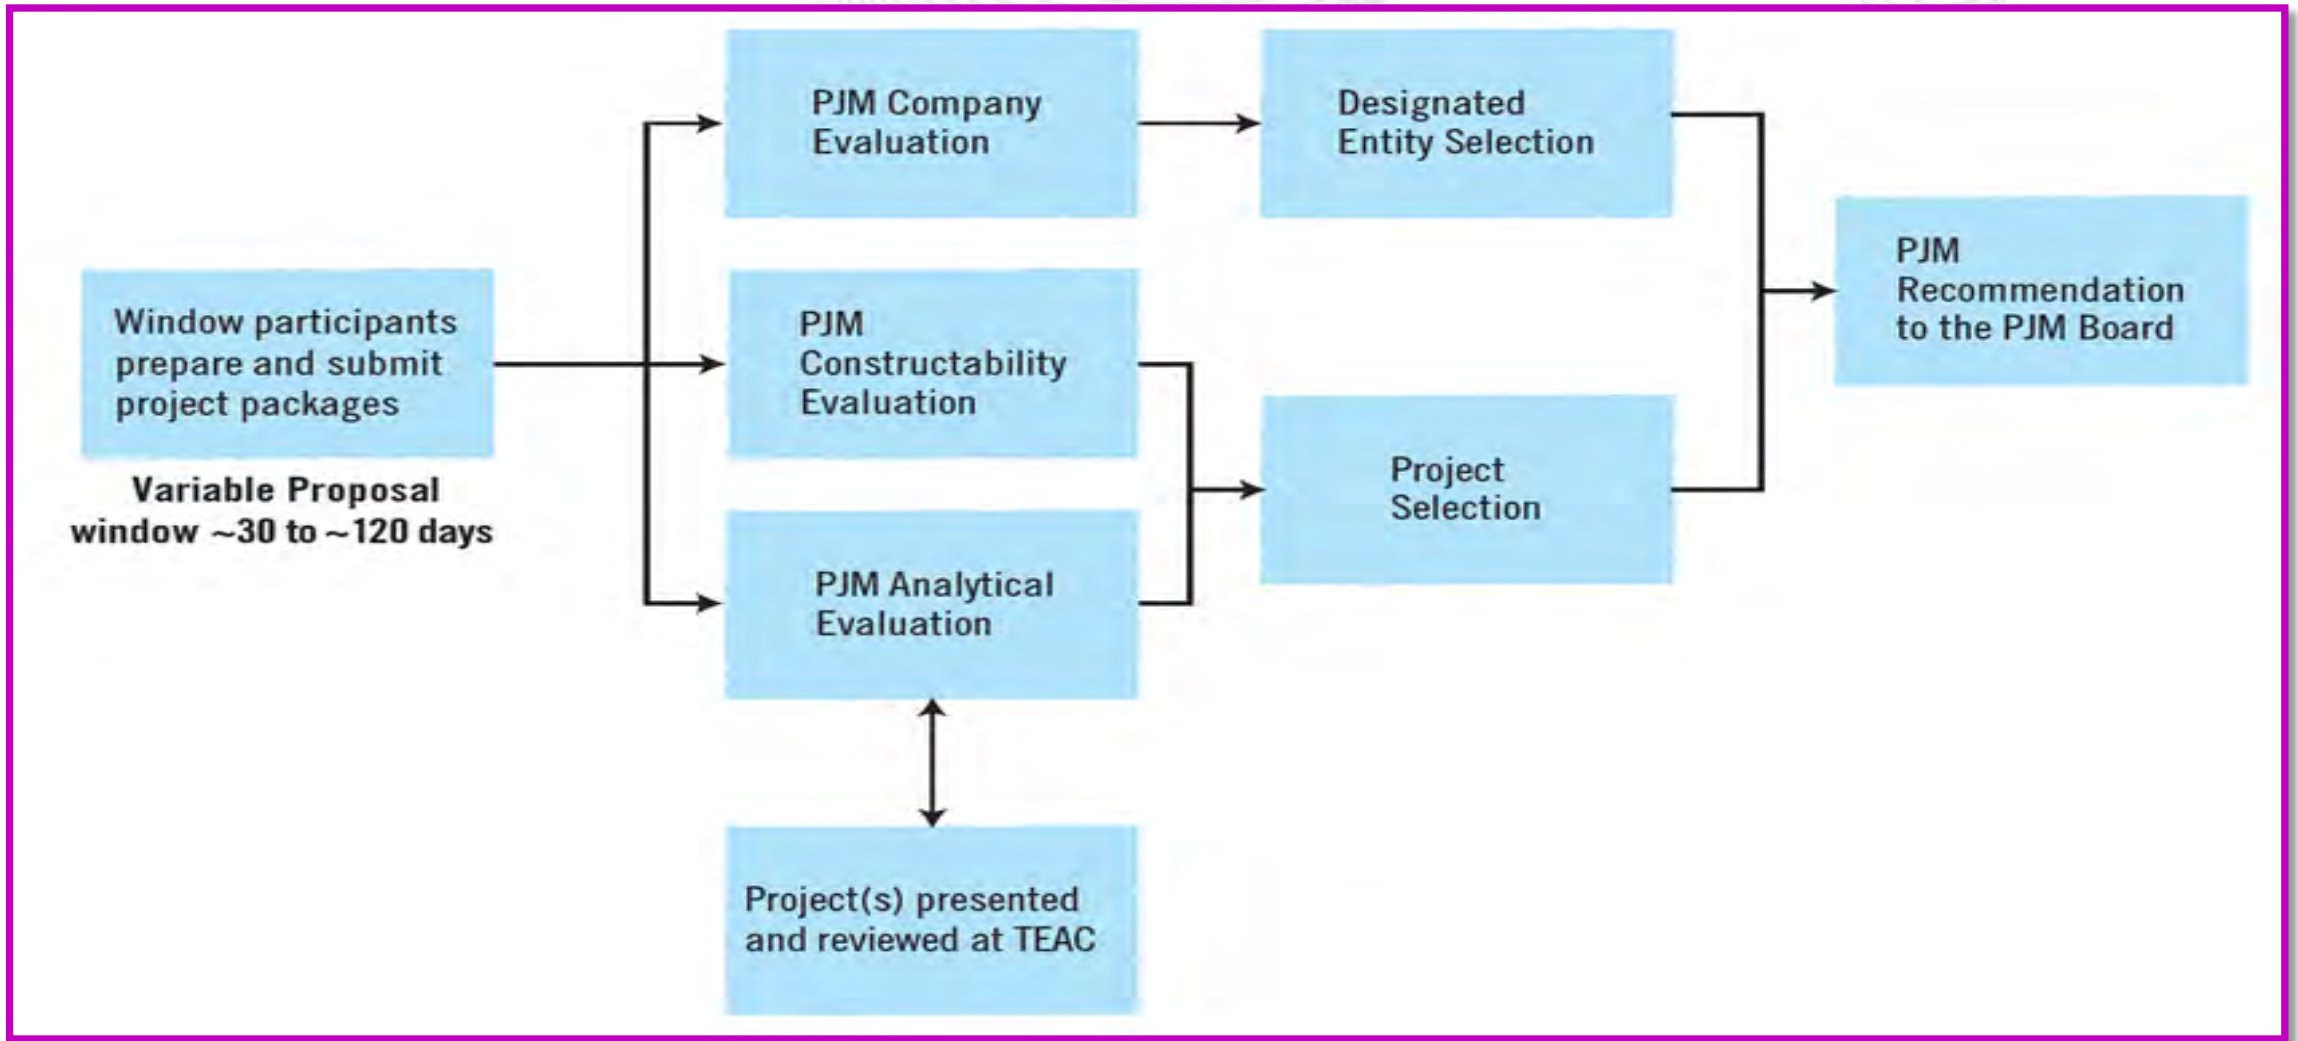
Window participants prepare and submit project packages

Variable Proposal window ~30 to ~120 days

PJM Company Evaluation

PJM Constructability Evaluation

PJM Analytical Evaluation

Project(s) presented and reviewed at TEAC

Designated Entity Selection

Project Selection

PJM Recommendation to the PJM Board